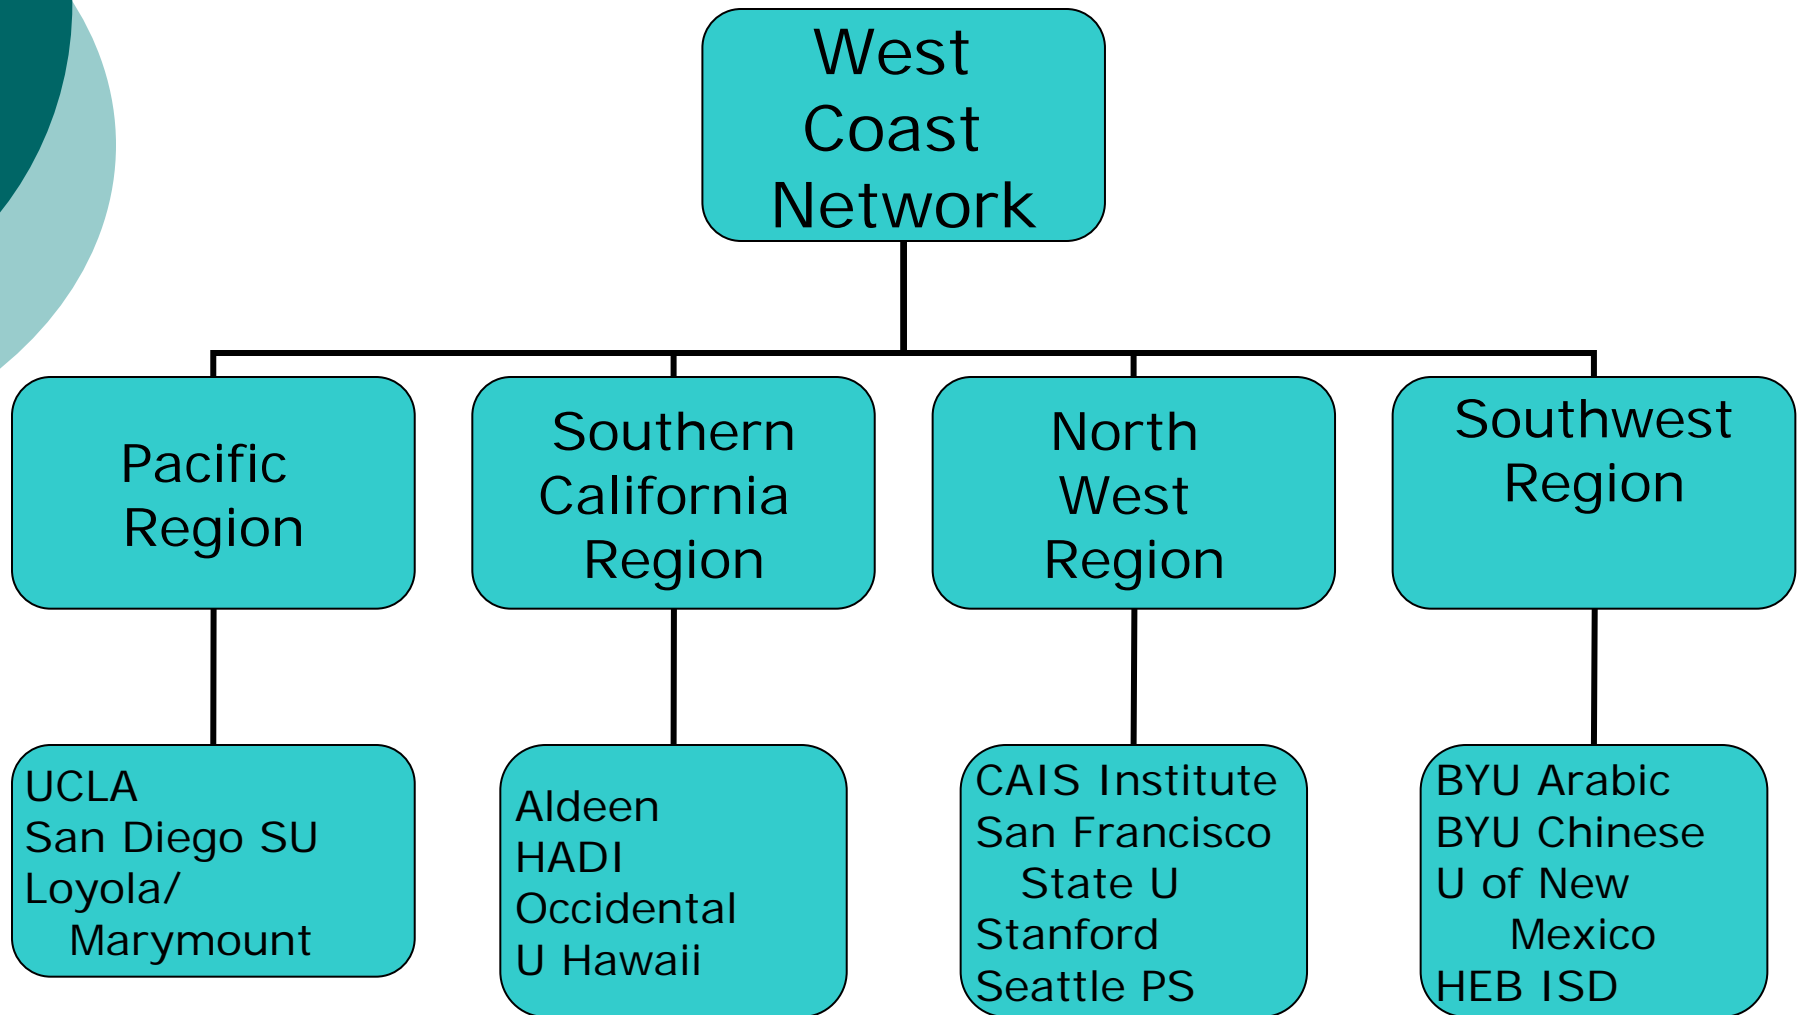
West Coast Network

Pacific Region

Southern California Region

North West Region

Southwest Region

UCLA
San Diego SU
Loyola/ Marymount

Aldeen
HADI
Occidental
U Hawaii

CAIS Institute
San Francisco State U
Stanford
Seattle PS

BYU Arabic
BYU Chinese
U of New Mexico
HEB ISD